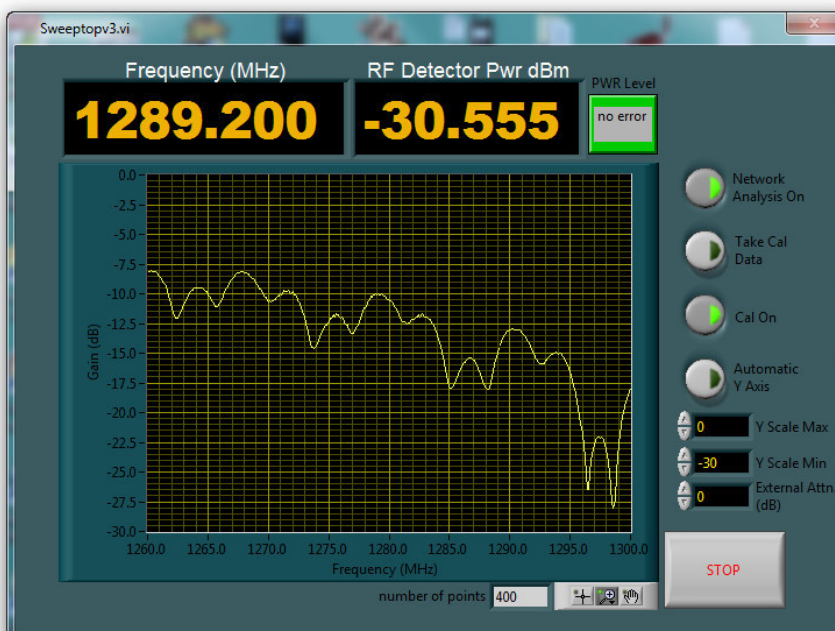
Sweeptopv3.vi

Frequency (MHz)
1289.200

RF Detector Pwr dBm
-30.555

PWR Level
no error

0.0
-2.5
-5.0
-7.5
-10.0
-12.5
-15.0
-17.5
-20.0
-22.5
-25.0
-27.5
-30.0

Gain (dB)

1260.0 1265.0 1270.0 1275.0 1280.0 1285.0 1290.0 1295.0 1300.0

Frequency (MHz)

Network Analysis On

Take Cal Data

Cal On

Automatic Y Axis

0 Y Scale Max

-30 Y Scale Min

0 External Attn (dB)

STOP

number of points 400